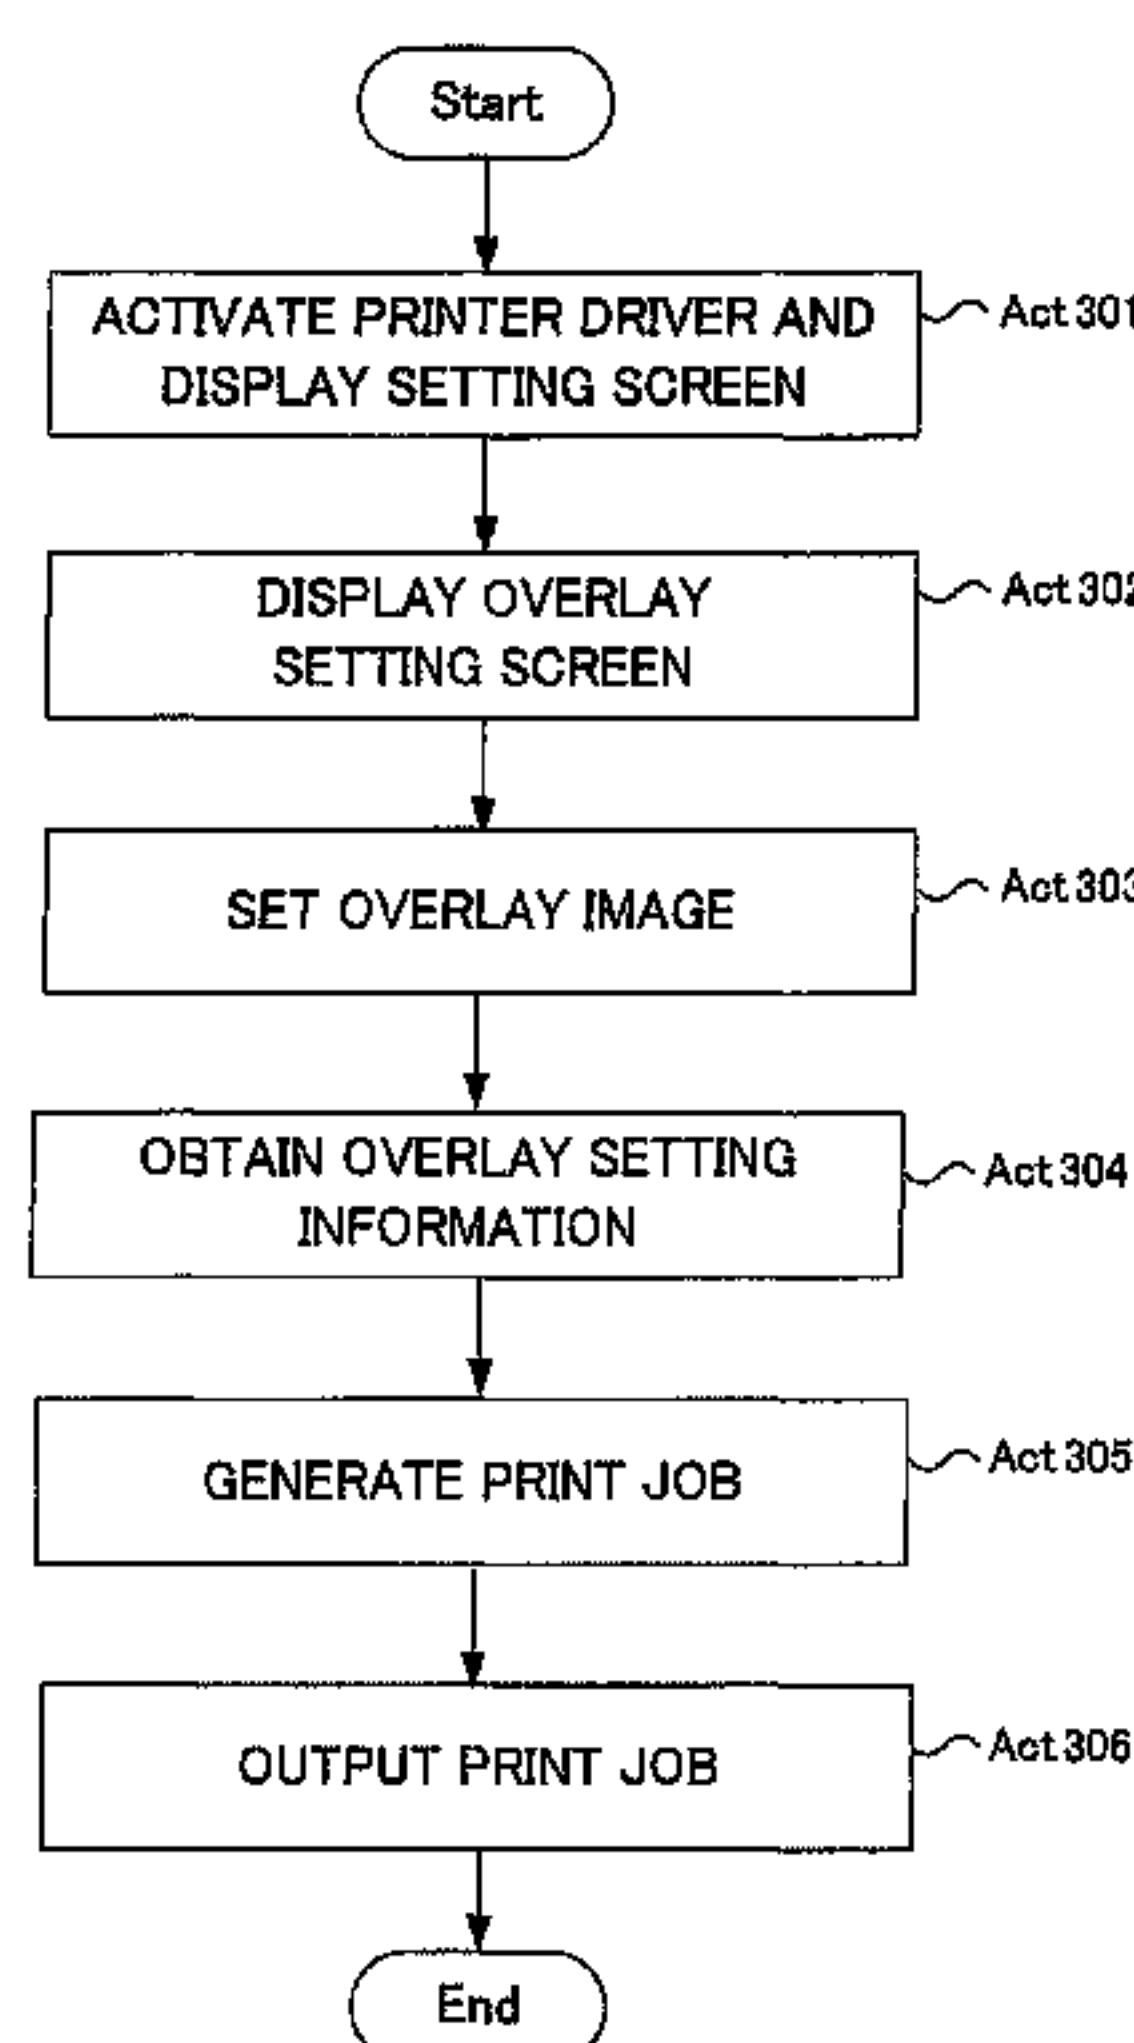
Start

ACTIVATE PRINTER DRIVER AND DISPLAY SETTING SCREEN

Act 301

DISPLAY OVERLAY SETTING SCREEN

Act 302

SET OVERLAY IMAGE

Act 303

OBTAIN OVERLAY SETTING INFORMATION

Act 304

GENERATE PRINT JOB

Act 305

OUTPUT PRINT JOB

Act 306

End